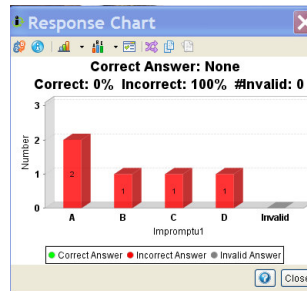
Response Chart

Correct Answer: None

Correct: 0%  Incorrect: 100%  #Invalid: 0

Number

3

2

1

0

2

1

1

1

A

B

C

D

Invalid

Impromptu1

Correct Answer  Incorrect Answer  Invalid Answer

Clos